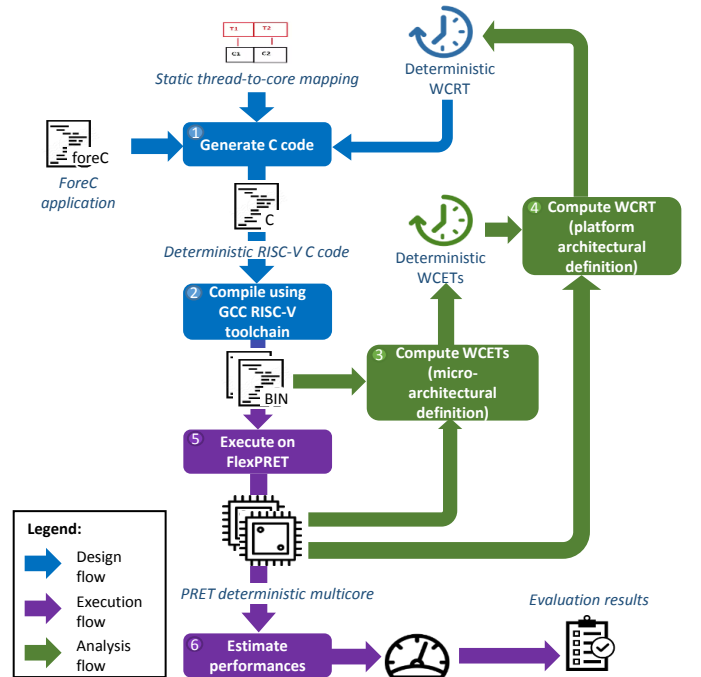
T1 T2
C1 C2
Static thread-to-core mapping

Deterministic WCRT

foreC
ForeC application

1 Generate C code

C
Deterministic RISC-V C code

Deterministic WCETs

4 Compute WCRT (platform architectural definition)

2 Compile using GCC RISC-V toolchain

BIN

3 Compute WCETs (micro-architectural definition)

5 Execute on FlexPRET

Legend:
Design flow
Execution flow
Analysis flow

PRET deterministic multicore

Evaluation results

6 Estimate performances